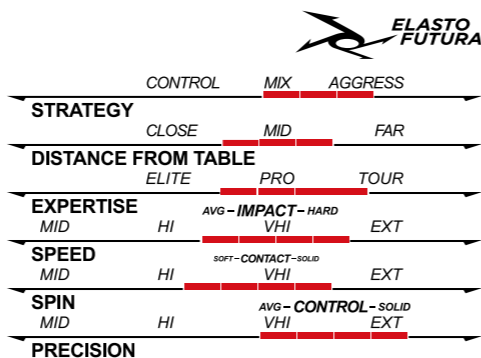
ELASTO FUTURA

CONTROL MIX AGGRESS
STRATEGY

CLOSE MID FAR
DISTANCE FROM TABLE

ELITE PRO TOUR
EXPERTISE

AVG – IMPACT – HARD
MID HI VHI EXT
SPEED

SOFT – CONTACT – SOLID
MID HI VHI EXT
SPIN

AVG – CONTROL – SOLID
MID HI VHI EXT
PRECISION